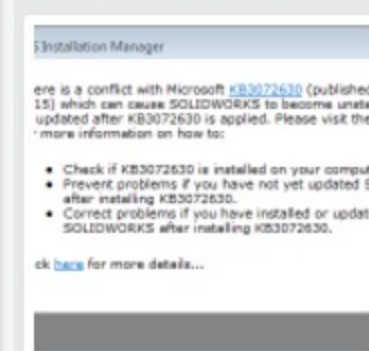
S Installation Manager

ere is a conflict with Microsoft KB3072630 (published 15) which can cause SOLIDWORKS to become unsta updated after KB3072630 is applied. Please visit the more information on how to:

- Check if KB3072630 is installed on your comput
- Prevent problems if you have not yet updated S after installing KB3072630.
- Correct problems if you have installed or updat SOLIDWORKS after installing KB3072630.

ck here for more details...